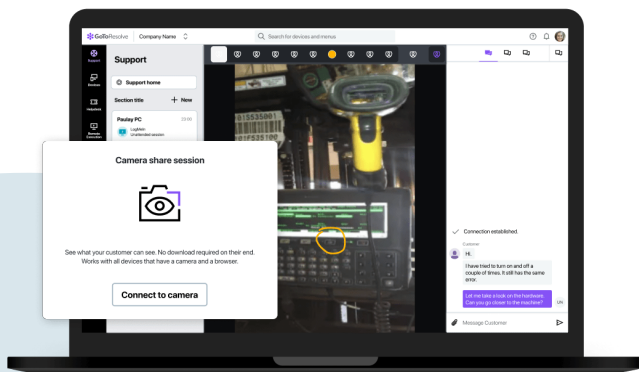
GoToResolve
Company Name
Search for devices and menus
Support
Support
Devices
Helpdesk
Remote Execution
Support home
Section title
+ New
Paulay PC
09:00
LogMeIn
Unattended session
Camera share session
See what your customer can see. No download required on their end. Works with all devices that have a camera and a browser.
Connect to camera
Connection established.
Customer
Hi.
I have tried to turn on and off a couple of times. It still has the same error.
Let me take a look on the hardware. Can you go closer to the machine?
Message Customer